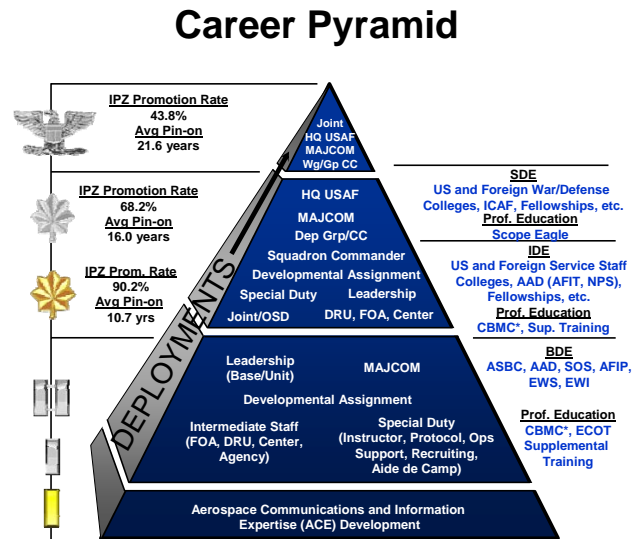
Career Pyramid

IPZ Promotion Rate
43.8%
Avg Pin-on
21.6 years

IPZ Promotion Rate
68.2%
Avg Pin-on
16.0 years

IPZ Prom. Rate
90.2%
Avg Pin-on
10.7 yrs

Joint
HQ USAF
MAJCOM
Wg/Gp CC

HQ USAF
MAJCOM
Dep Grp/CC
Squadron Commander
Developmental Assignment
Special Duty
Leadership
Joint/OSD
DRU, FOA, Center

Leadership (Base/Unit)
MAJCOM
Developmental Assignment
Intermediate Staff (FOA, DRU, Center, Agency)
Special Duty (Instructor, Protocol, Ops Support, Recruiting, Aide de Camp)

Aerospace Communications and Information Expertise (ACE) Development

DEPLOYMENTS

SDE
US and Foreign War/Defense Colleges, ICAF, Fellowships, etc.
Prof. Education
Scope Eagle

IDE
US and Foreign Service Staff Colleges, AAD (AFIT, NPS), Fellowships, etc.
Prof. Education
CBMC*, Sup. Training

BDE
ASBC, AAD, SOS, AFIP, EWS, EWI

Prof. Education
CBMC*, ECOT Supplemental Training